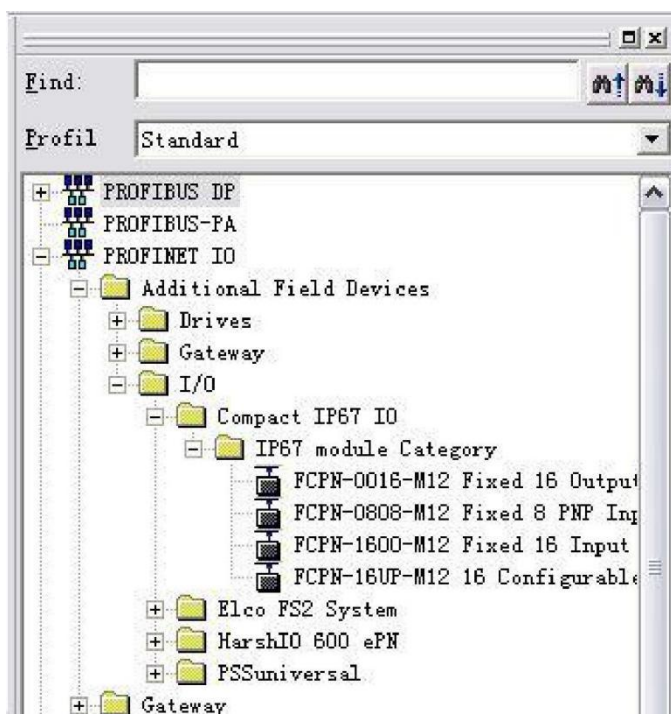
Find:

Profil Standard

PROFIBUS DP
PROFIBUS-PA
PROFINET IO
Additional Field Devices
Drives
Gateway
I/O
Compact IP67 IO
IP67 module Category
FCPN-0016-M12 Fixed 16 Output
FCPN-0808-M12 Fixed 8 PNP Inp
FCPN-1600-M12 Fixed 16 Input
FCPN-16UP-M12 16 Configurable
Elco FS2 System
HarshIO 600 ePN
PSSuniversal
Gateway